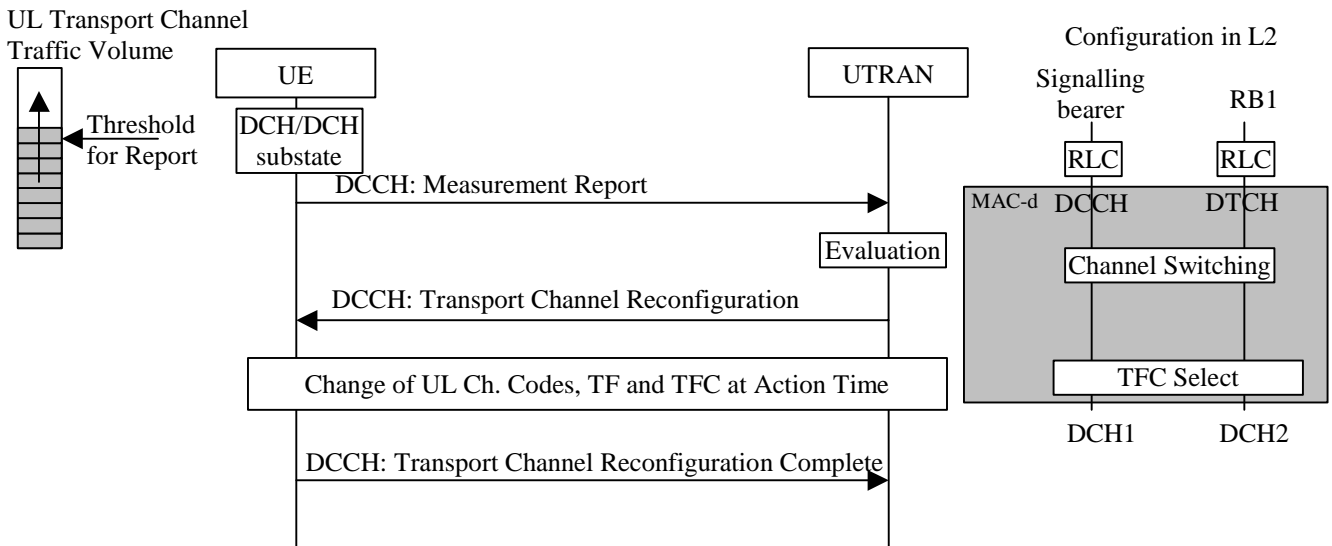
UL Transport Channel Traffic Volume

Threshold for Report

UE

DCH/DCH substate

UTRAN

DCCH: Measurement Report

Evaluation

DCCH: Transport Channel Reconfiguration

Change of UL Ch. Codes, TF and TFC at Action Time

DCCH: Transport Channel Reconfiguration Complete

Configuration in L2

Signalling bearer

RB1

RLC

RLC

MAC-d

DCCH

DTCH

Channel Switching

TFC Select

DCH1

DCH2